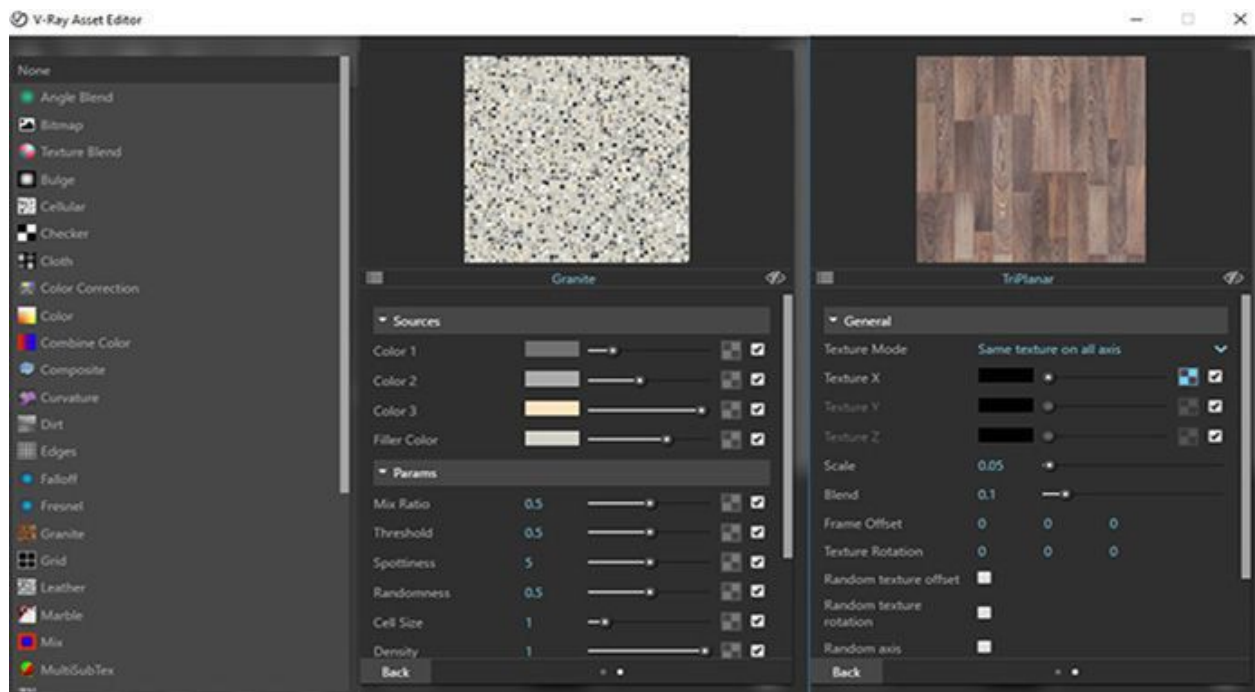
V-Ray Asset Editor

None
Angle Blend
Bitmap
Texture Blend
Bulge
Cellular
Checker
Cloth
Color Correction
Color
Combine Color
Composite
Curvature
Dirt
Edges
Falloff
Fresnel
Granite
Grid
Leather
Marble
Mix
MultiSubTex

Granite

Sources
Color 1
Color 2
Color 3
Filler Color

Params
Mix Ratio 0.5
Threshold 0.5
Spottiness 5
Randomness 0.5
Cell Size 1
Density 1

Back

TriPlanar

General
Texture Mode Same texture on all axis
Texture X
Texture Y
Texture Z
Scale 0.05
Blend 0.1
Frame Offset 0 0 0
Texture Rotation 0 0 0
Random texture offset
Random texture rotation
Random axis

Back